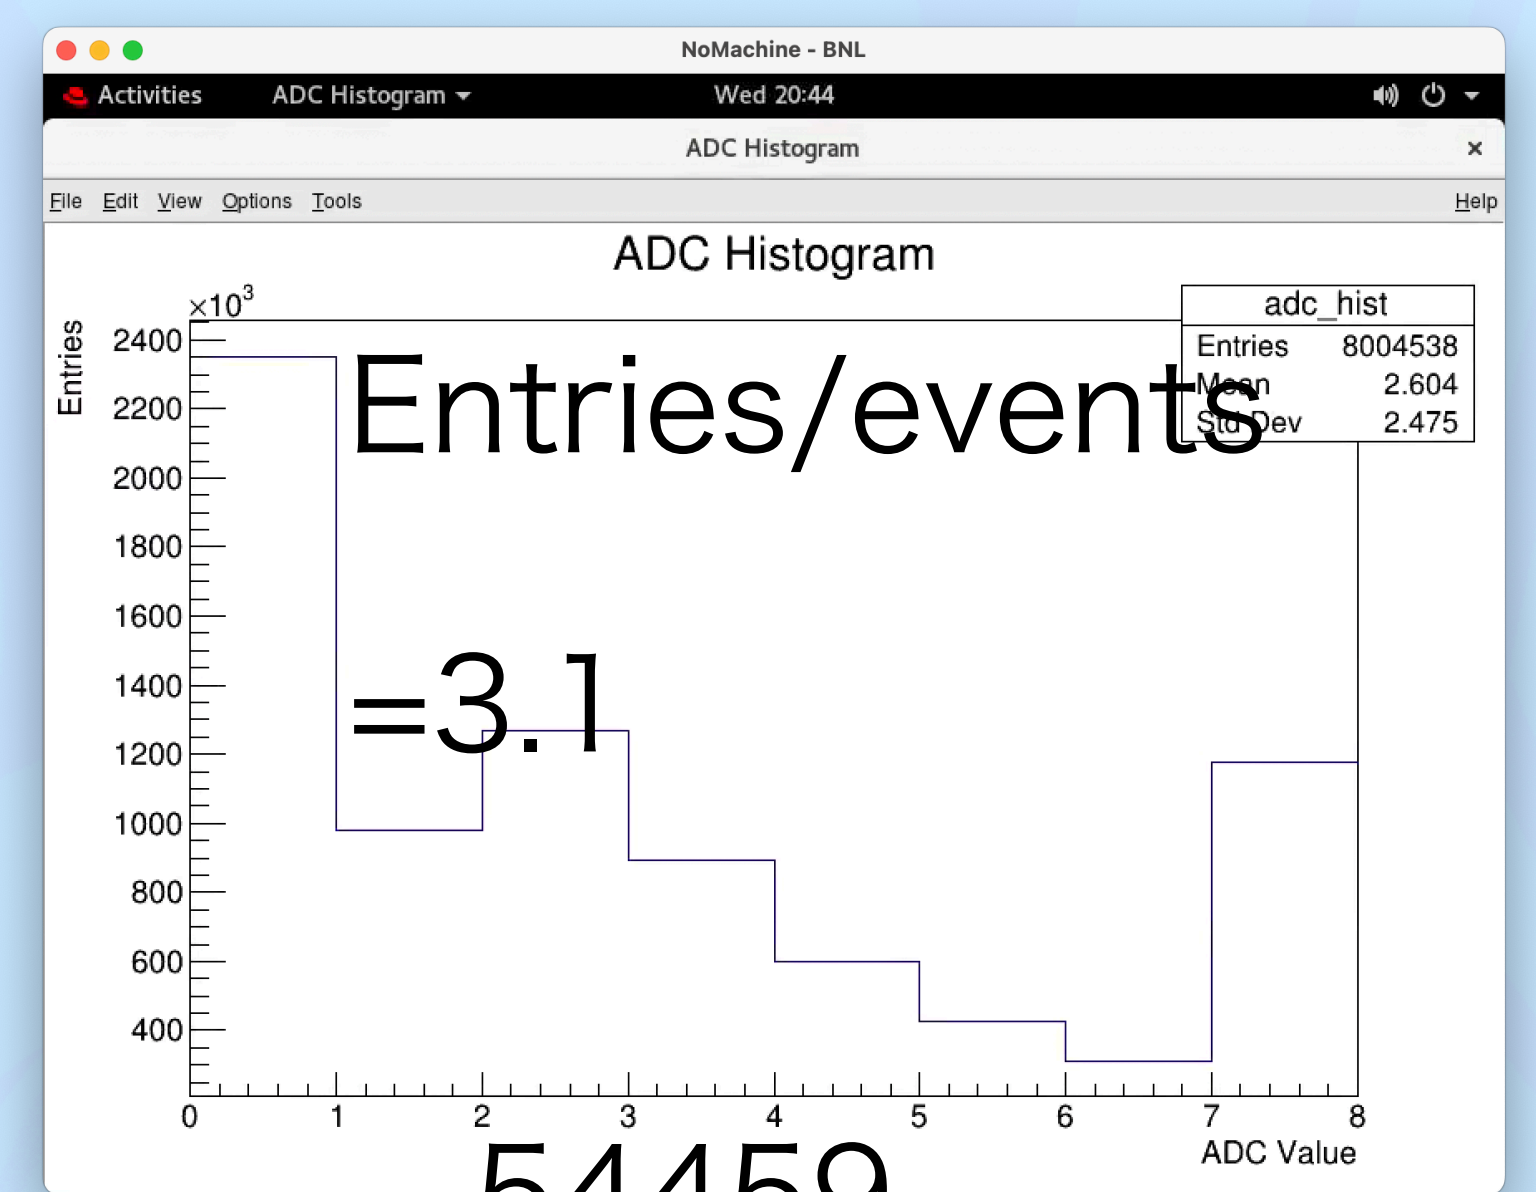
NoMachine - BNL

Activities ADC Histogram Wed 20:44

ADC Histogram

File Edit View Options Tools Help

ADC Histogram

$\times10^3$

Entries

| adc_hist | |
|---|---|
| Entries | 8004538 |
| Mean | 2.604 |
| Std Dev | 2.475 |

Entries/events

=3.1

2400
2200
2000
1800
1600
1400
1200
1000
800
600
400

0 1 2 3 4 5 6 7 8

ADC Value

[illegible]